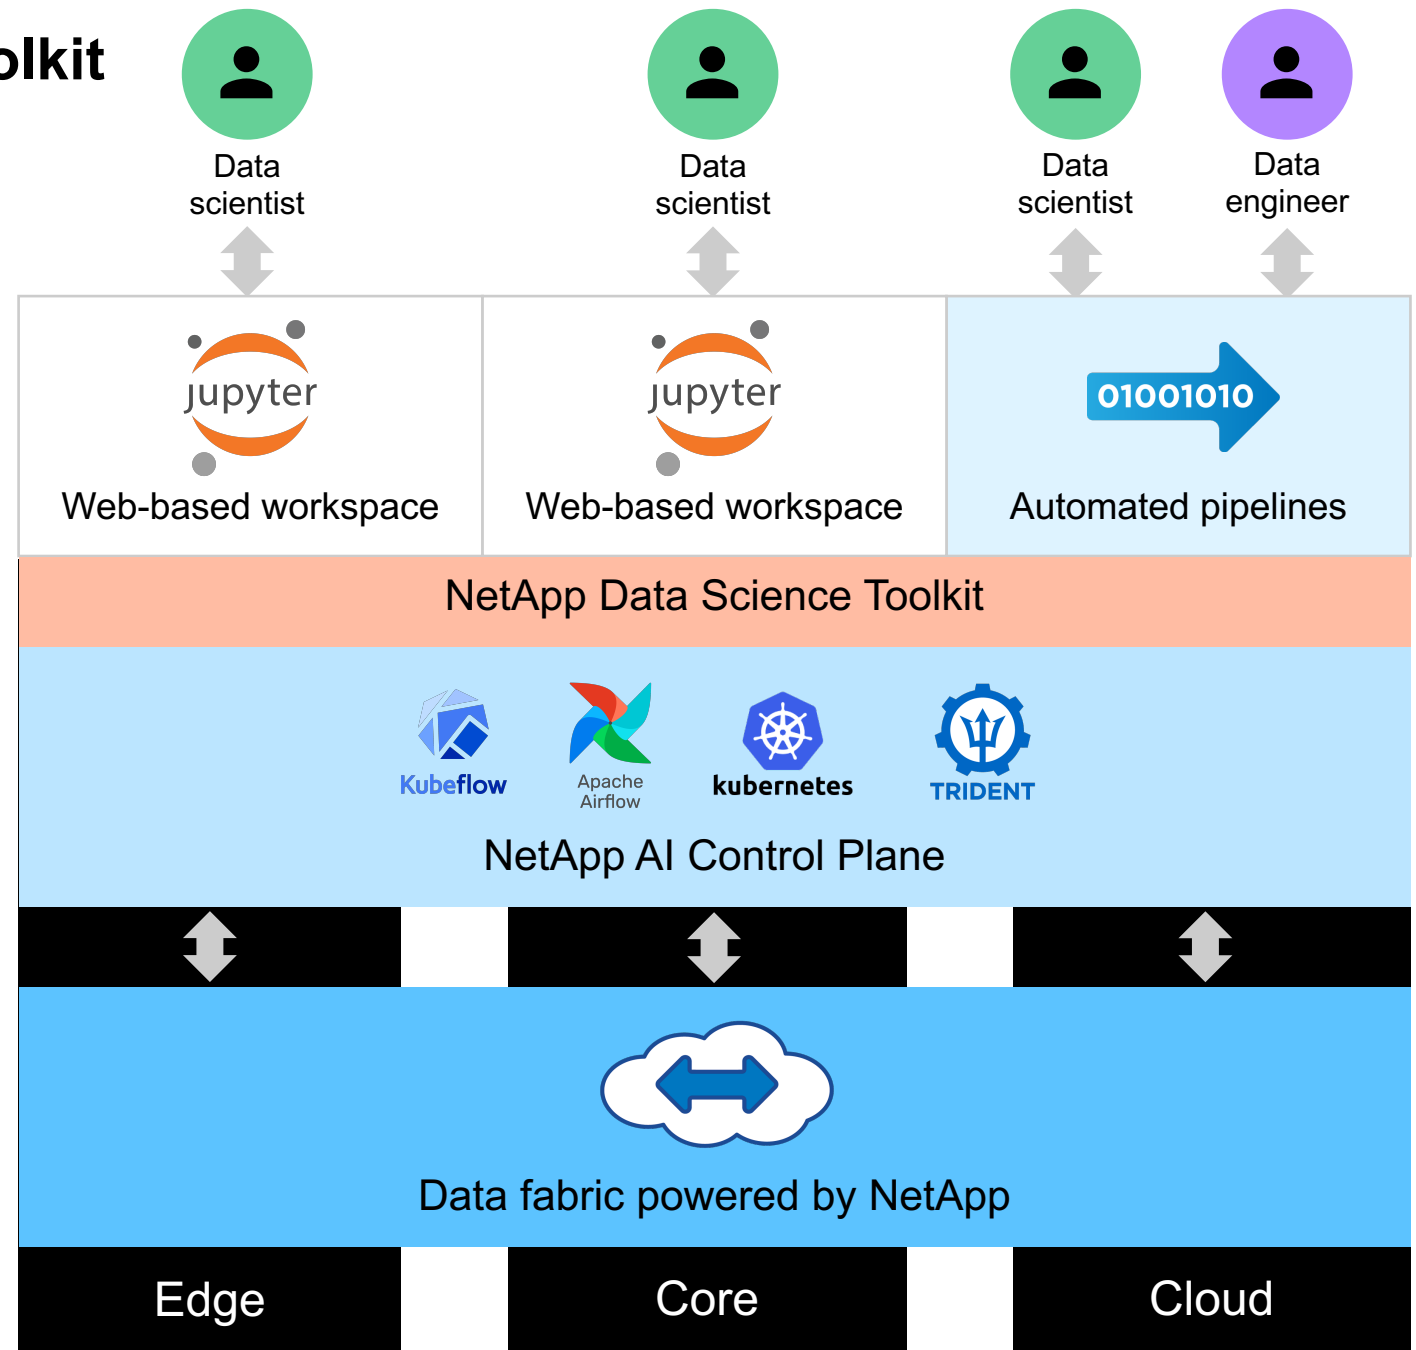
olkit

Data scientist

Data scientist

Data scientist

Data engineer

jupyter
Web-based workspace

jupyter
Web-based workspace

01001010
Automated pipelines

NetApp Data Science Toolkit

Kubeflow
Apache Airflow
kubernetes
TRIDENT

NetApp AI Control Plane

Data fabric powered by NetApp

Edge

Core

Cloud